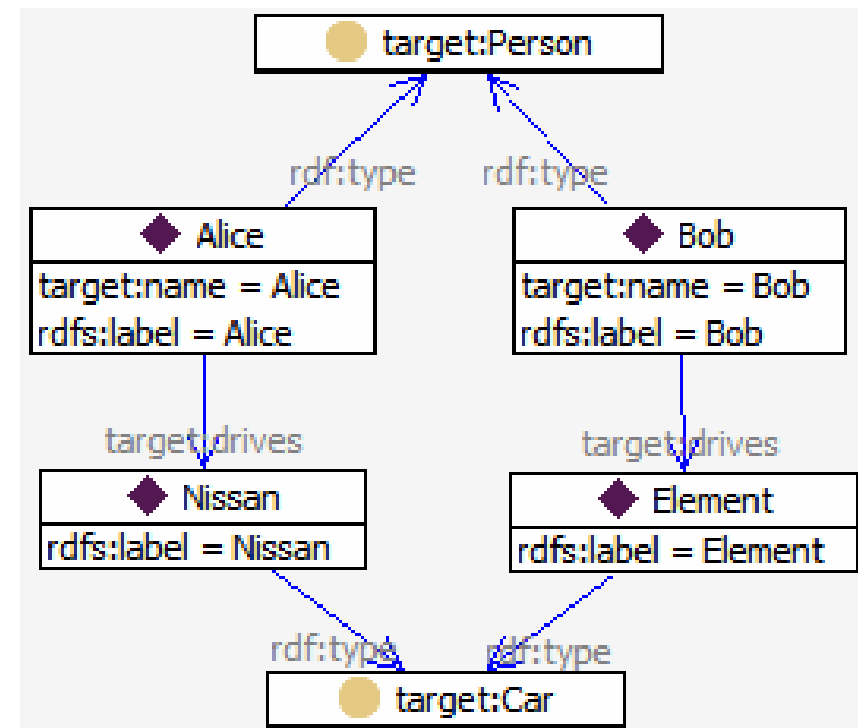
target:Person

rdf:type

rdf:type

Alice
target:name = Alice
rdfs:label = Alice

Bob
target:name = Bob
rdfs:label = Bob

target:drives

target:drives

Nissan
rdfs:label = Nissan

Element
rdfs:label = Element

rdf:type

rdf:type

target:Car